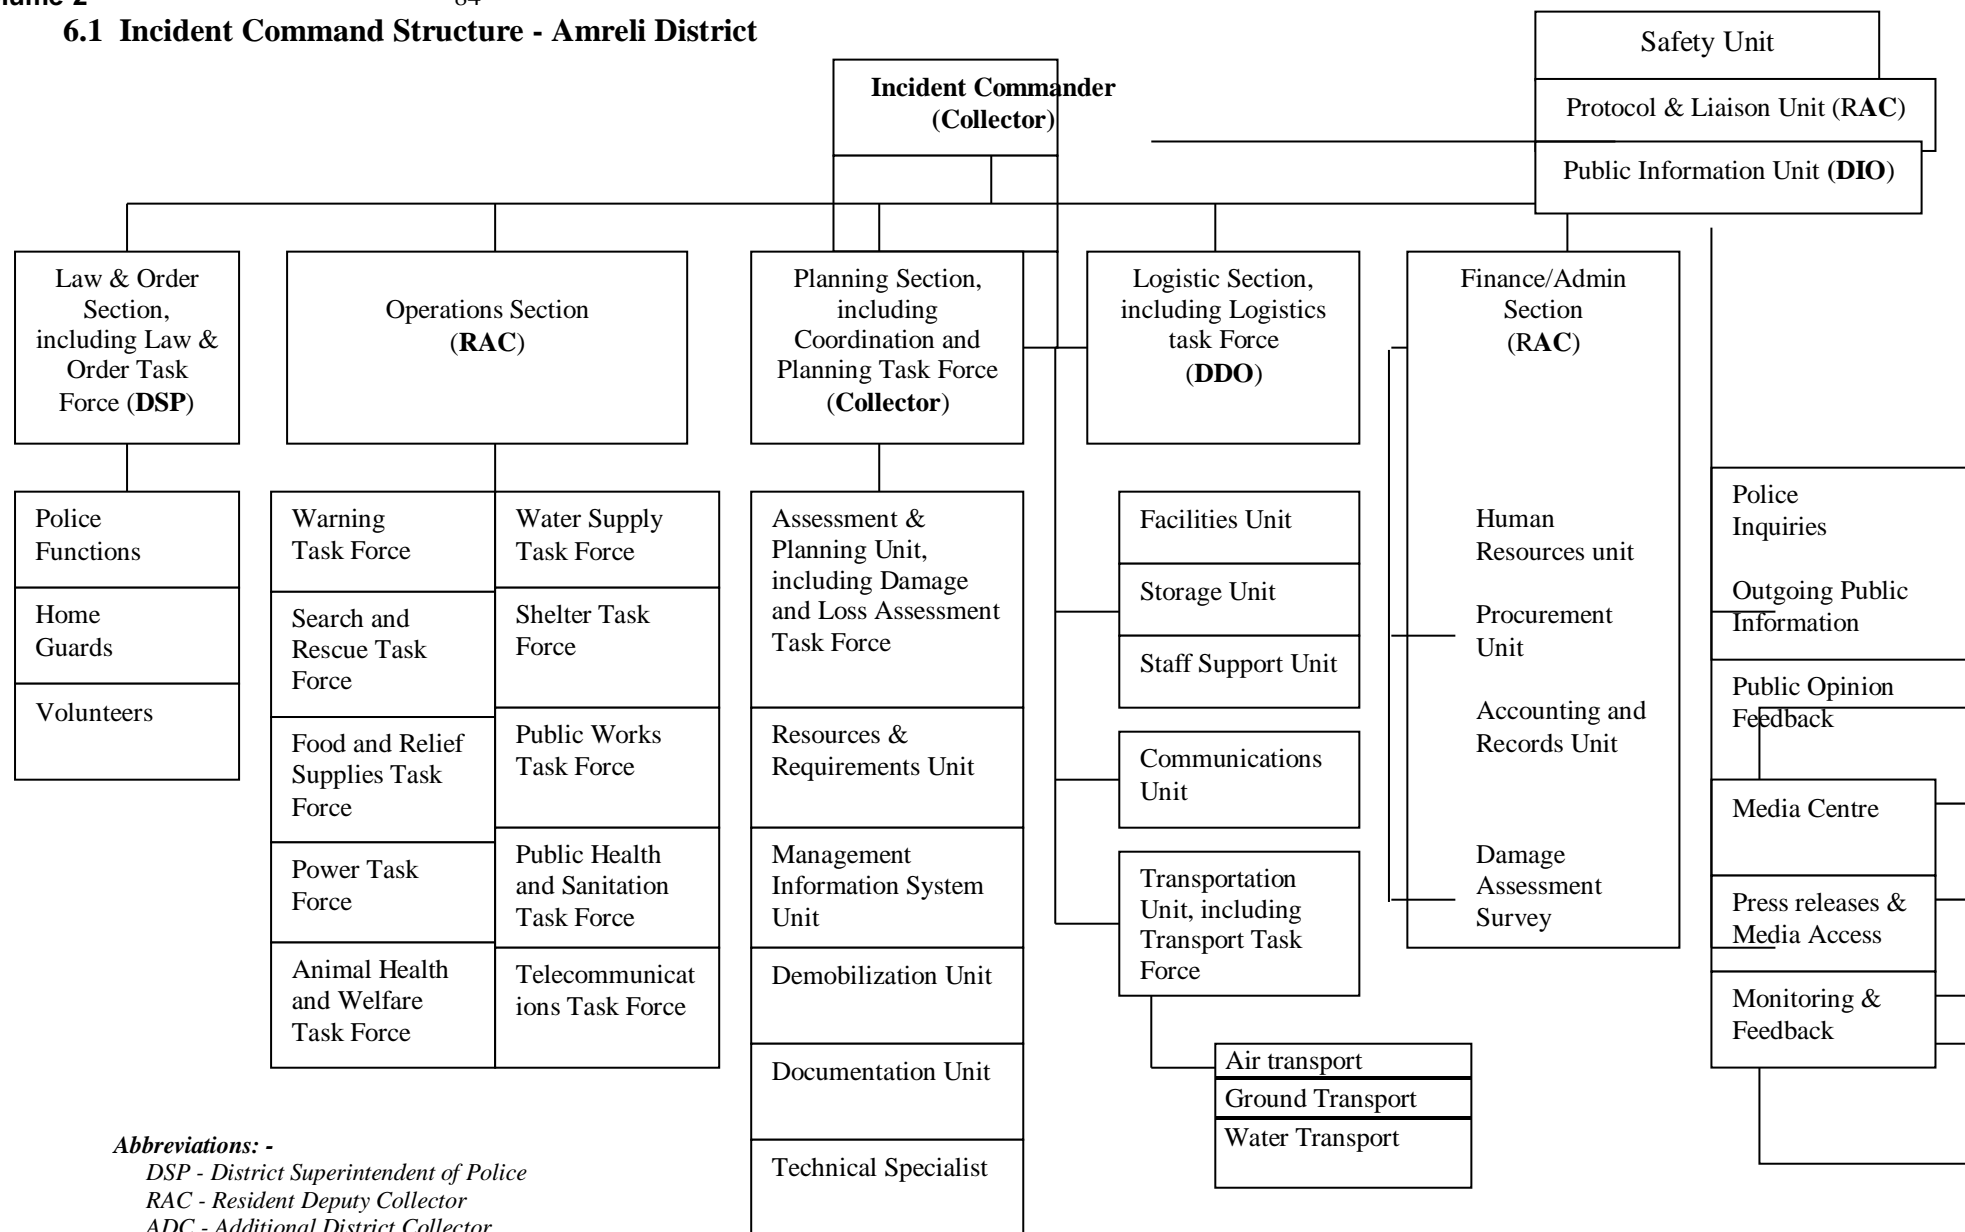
ume 2 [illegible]

6.1 Incident Command Structure - Amreli District

Safety Unit

Protocol & Liaison Unit (RAC)

Public Information Unit (DIO)

Incident Commander (Collector)

Law & Order Section, including Law & Order Task Force (DSP)

Police Functions

Home Guards

Volunteers

Operations Section (RAC)

Warning Task Force

Search and Rescue Task Force

Food and Relief Supplies Task Force

Power Task Force

Animal Health and Welfare Task Force

Water Supply Task Force

Shelter Task Force

Public Works Task Force

Public Health and Sanitation Task Force

Telecommunicat ions Task Force

Planning Section, including Coordination and Planning Task Force (Collector)

Assessment & Planning Unit, including Damage and Loss Assessment Task Force

Resources & Requirements Unit

Management Information System Unit

Demobilization Unit

Documentation Unit

Technical Specialist

Logistic Section, including Logistics task Force (DDO)

Facilities Unit

Storage Unit

Staff Support Unit

Communications Unit

Transportation Unit, including Transport Task Force

Air transport

Ground Transport

Water Transport

Finance/Admin Section (RAC)

Human Resources unit

Procurement Unit

Accounting and Records Unit

Damage Assessment Survey

Police Inquiries

Outgoing Public Information

Public Opinion Feedback

Media Centre

Press releases & Media Access

Monitoring & Feedback

Abbreviations: -
DSP - District Superintendent of Police
RAC - Resident Deputy Collector
ADC - Additional District Collector